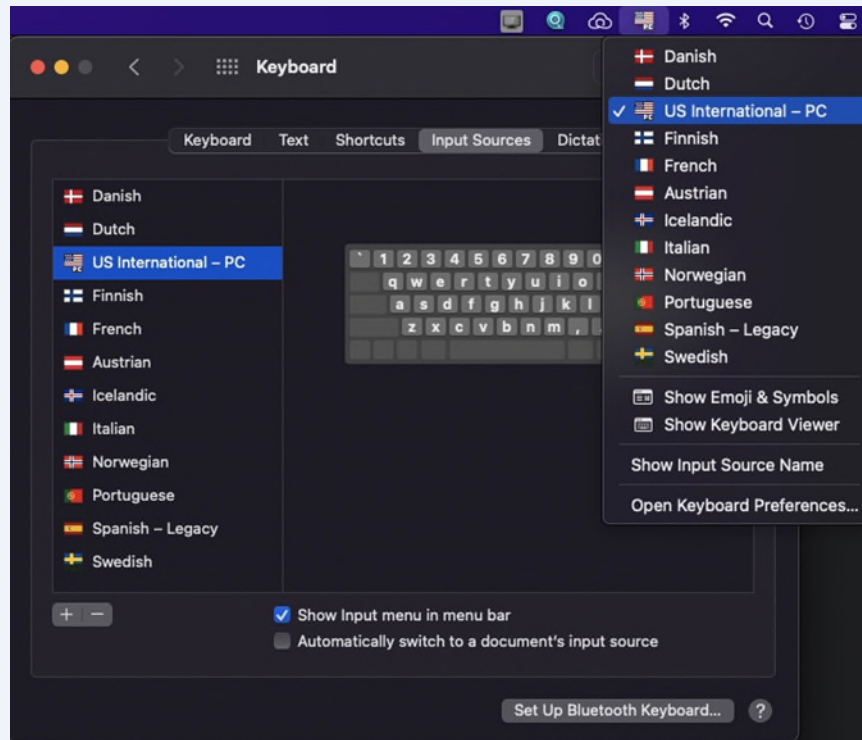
Danish
Dutch
✓ US International – PC
Finnish
French
Austrian
Icelandic
Italian
Norwegian
Portuguese
Spanish – Legacy
Swedish
Show Emoji & Symbols
Show Keyboard Viewer
Show Input Source Name
Open Keyboard Preferences...

Keyboard

Keyboard Text Shortcuts Input Sources Dictat

Danish
Dutch
US International – PC
Finnish
French
Austrian
Icelandic
Italian
Norwegian
Portuguese
Spanish – Legacy
Swedish

` 1 2 3 4 5 6 7 8 9 0
q w e r t y u i o
a s d f g h j k l
z x c v b n m ,

+ −

Show Input menu in menu bar
Automatically switch to a document's input source

Set Up Bluetooth Keyboard...
?